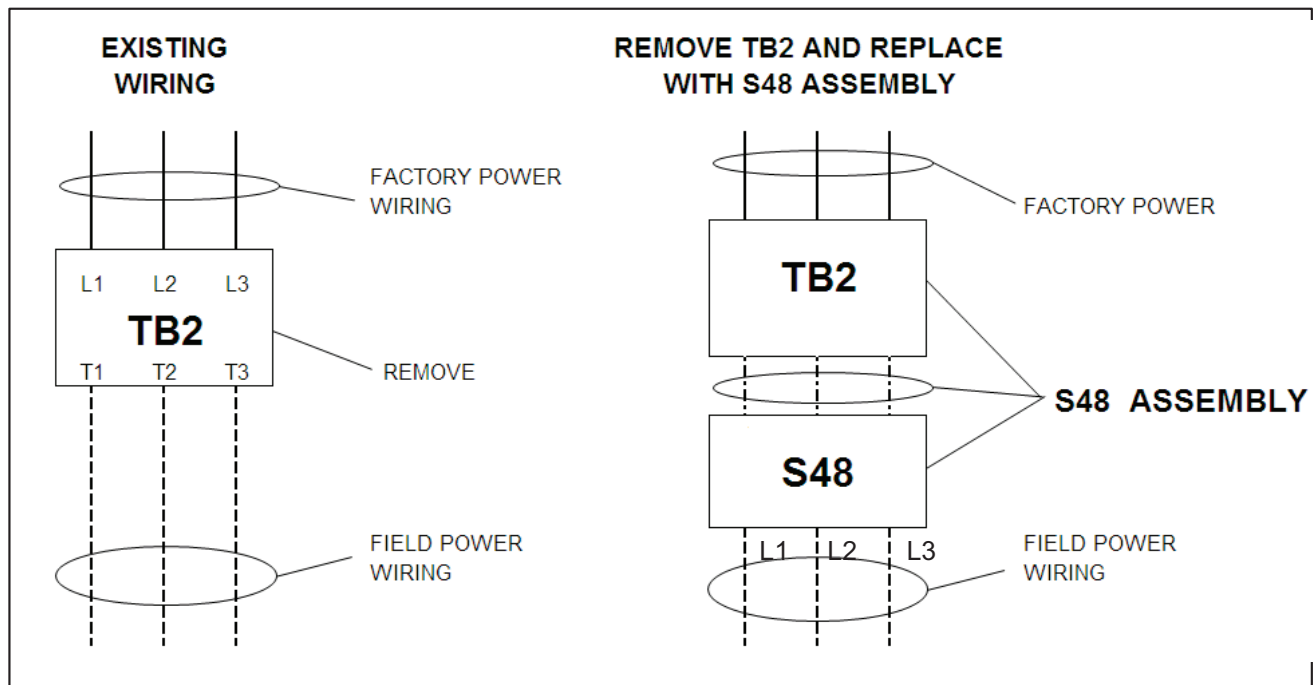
EXISTING WIRING

FACTORY POWER WIRING

L1 L2 L3

TB2

T1 T2 T3

REMOVE

FIELD POWER WIRING

REMOVE TB2 AND REPLACE WITH S48 ASSEMBLY

FACTORY POWER

TB2

S48 ASSEMBLY

S48

L1 L2 L3

FIELD POWER WIRING